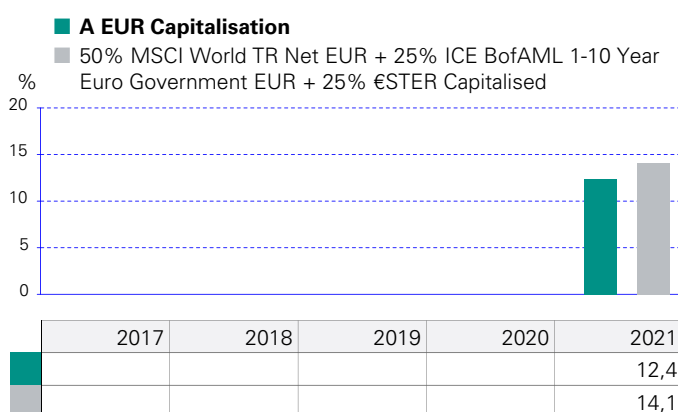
A EUR Capitalisation

50% MSCI World TR Net EUR + 25% ICE BofAML 1-10 Year Euro Government EUR + 25% €STER Capitalised

%

20

15

10

5

0

| | 2017 | 2018 | 2019 | 2020 | 2021 |
|---|---|---|---|---|---|
| | | | | | 12,4 |
| | | | | | 14,1 |